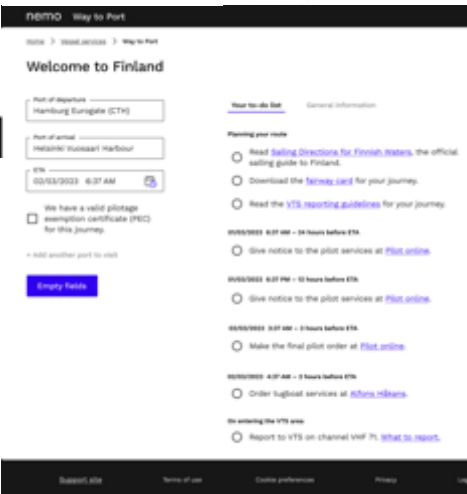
nemo Way to Port

Home > Vessel services > Way to Port

Welcome to Finland

Port of departure
Hamburg Eurogate (CTH)

Port of arrival
Helsinki Vuosaari Harbour

ETA
02/03/2023 6:37 AM

We have a valid pilotage exemption certificate (PEC) for this journey.

+ Add another port to visit

Empty fields

Your to-do list General information

Planning your route

Read Sailing Directions for Finnish Waters, the official sailing guide to Finland.

Download the fairway card for your journey.

Read the VTS reporting guidelines for your journey.

01/03/2023 6:37 AM – 24 hours before ETA

Give notice to the pilot services at Pilot online.

01/03/2023 6:37 PM – 12 hours before ETA

Give notice to the pilot services at Pilot online.

02/03/2023 3:37 AM – 3 hours before ETA

Make the final pilot order at Pilot online.

02/03/2023 4:37 AM – 2 hours before ETA

Order tugboat services at Alfons Håkans.

On entering the VTS area

Report to VTS on channel VHF 71. What to report.

Support site Terms of use Cookie preferences Privacy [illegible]